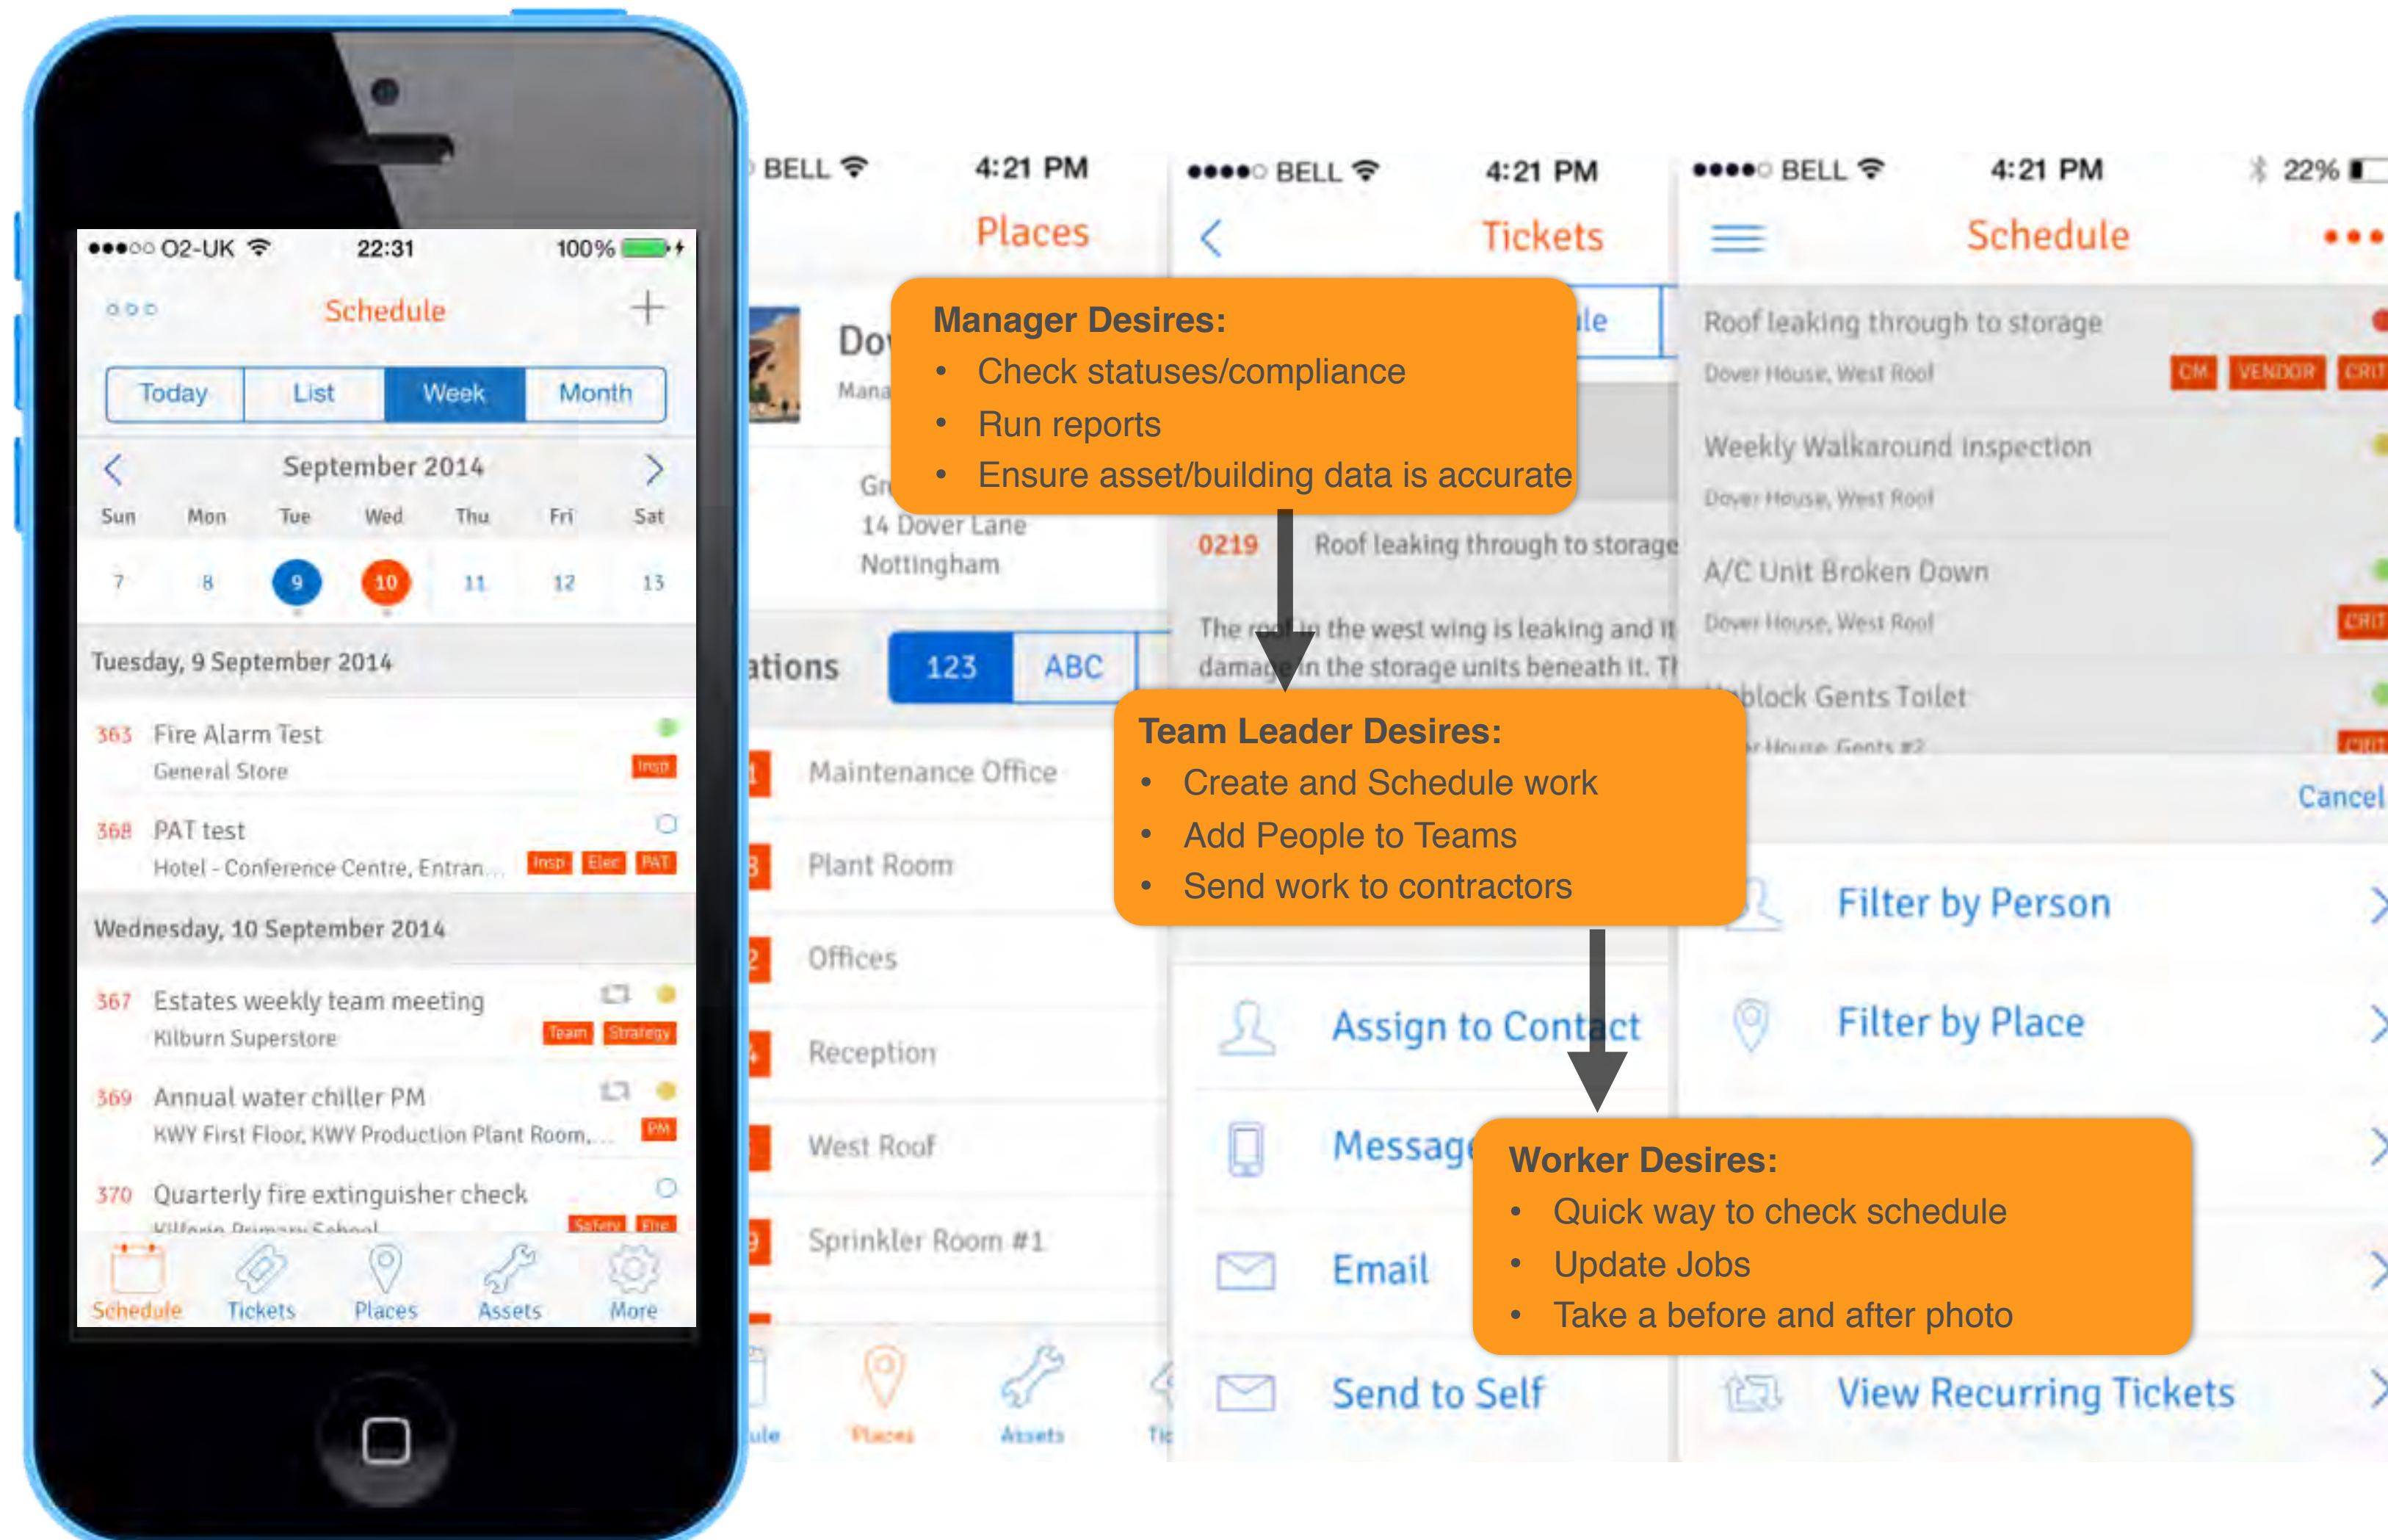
●●●○○ O2-UK 22:31 100%

Schedule

Today | List | Week | Month

September 2014

Sun Mon Tue Wed Thu Fri Sat

7 8 9 10 11 12 13

Tuesday, 9 September 2014

363 Fire Alarm Test
General Store
Insp

368 PAT test
Hotel - Conference Centre, Entran...
Insp Elec PAT

Wednesday, 10 September 2014

367 Estates weekly team meeting
Kilburn Superstore
Team Strategy

369 Annual water chiller PM
KWY First Floor, KWY Production Plant Room,...
PM

370 Quarterly fire extinguisher check
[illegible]
Safety Fire

Schedule Tickets Places Assets More

BELL 4:21 PM

Places

Do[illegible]
Mana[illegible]

Gr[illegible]
14 Dover Lane
Nottingham

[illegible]ations 123 ABC

Maintenance Office

Plant Room

Offices

Reception

West Roof

Sprinkler Room #1

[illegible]ule Places Assets Ti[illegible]

●●●●○ BELL 4:21 PM

Tickets

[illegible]le

0219 Roof leaking through to storage

The roof in the west wing is leaking and it damage in the storage units beneath it. Th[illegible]

Assign to Contact

Message

Email

Send to Self

●●●●○ BELL 4:21 PM 22%

Schedule

Roof leaking through to storage
Dover House, West Roof
CM VENDOR CRIT

Weekly Walkaround inspection
Dover House, West Roof

A/C Unit Broken Down
Dover House, West Roof
CRIT

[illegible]block Gents Toilet
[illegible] House, Gents #2
CRIT

Cancel

Filter by Person

Filter by Place

View Recurring Tickets

Manager Desires:
• Check statuses/compliance
• Run reports
• Ensure asset/building data is accurate

Team Leader Desires:
• Create and Schedule work
• Add People to Teams
• Send work to contractors

Worker Desires:
• Quick way to check schedule
• Update Jobs
• Take a before and after photo